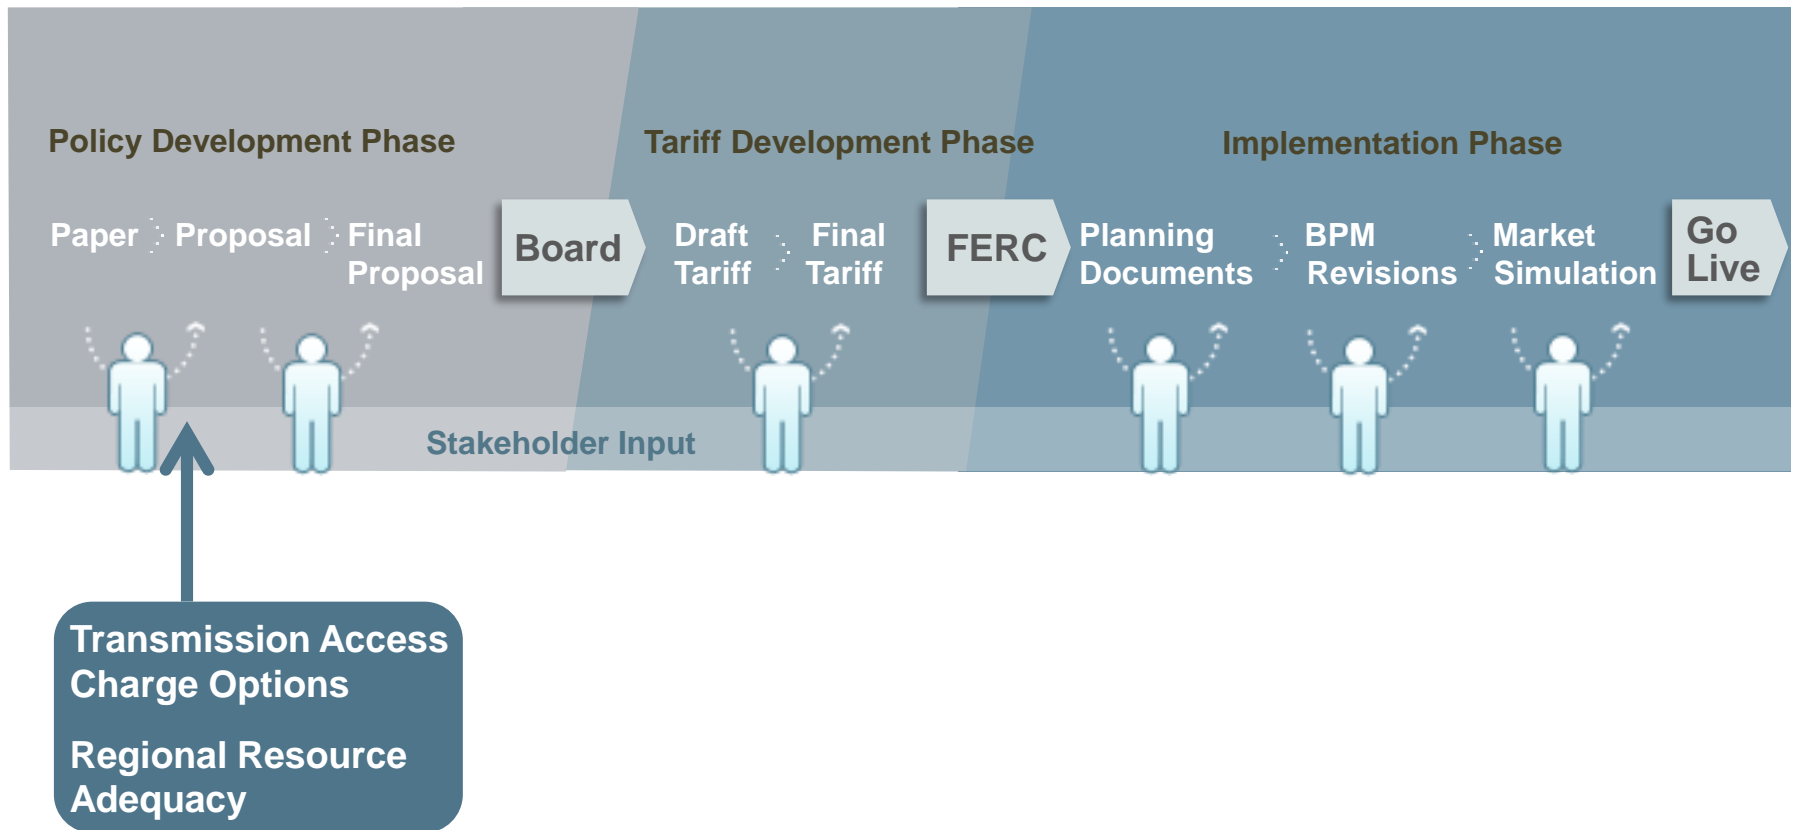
Policy Development Phase

Tariff Development Phase

Implementation Phase

Paper

Proposal

Final Proposal

Board

Draft Tariff

Final Tariff

FERC

Planning Documents

BPM Revisions

Market Simulation

Go Live

Stakeholder Input

Transmission Access Charge Options

Regional Resource Adequacy